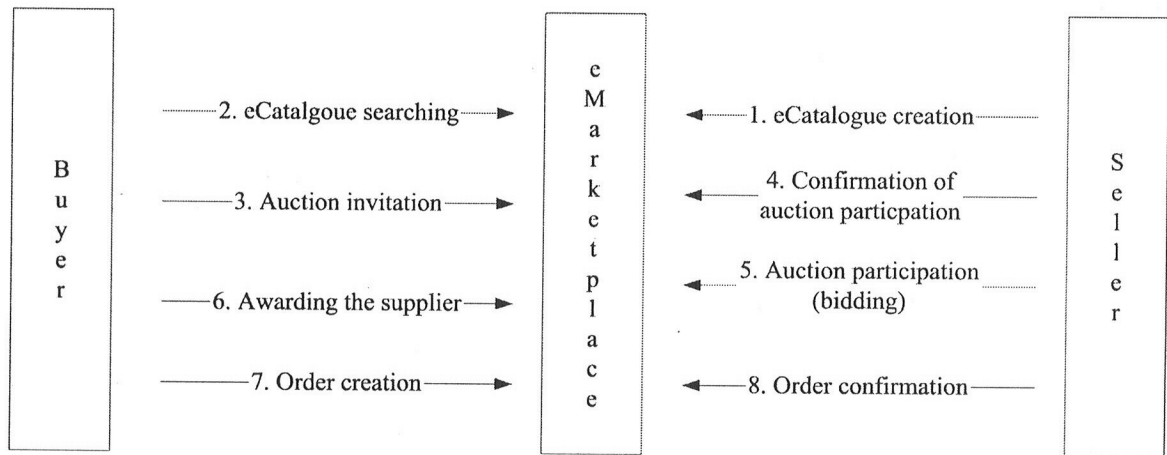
Buyer

2. eCatalgoue searching

3. Auction invitation

6. Awarding the supplier

7. Order creation

eMarketplace

1. eCatalogue creation

4. Confirmation of auction particpation

5. Auction participation (bidding)

8. Order confirmation

Seller